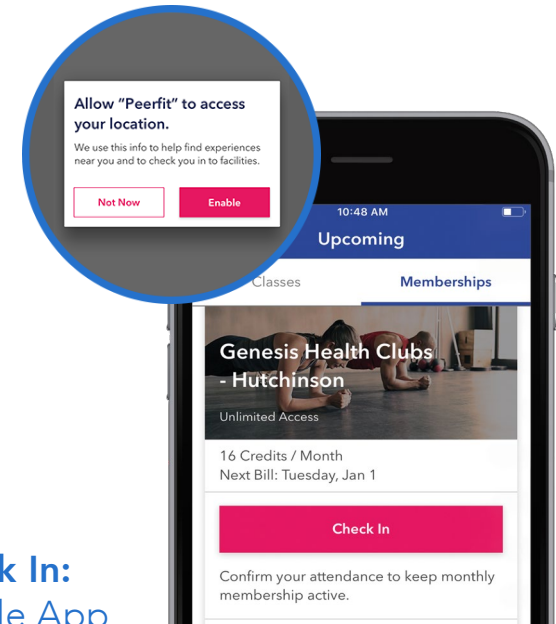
Allow "Peerfit" to access your location.

We use this info to help find experiences near you and to check you in to facilities.

Not Now

Enable

10:48 AM

Upcoming

Classes

Memberships

Genesis Health Clubs - Hutchinson

Unlimited Access

16 Credits / Month

Next Bill: Tuesday, Jan 1

Check In

Confirm your attendance to keep monthly membership active.

k In:

le App